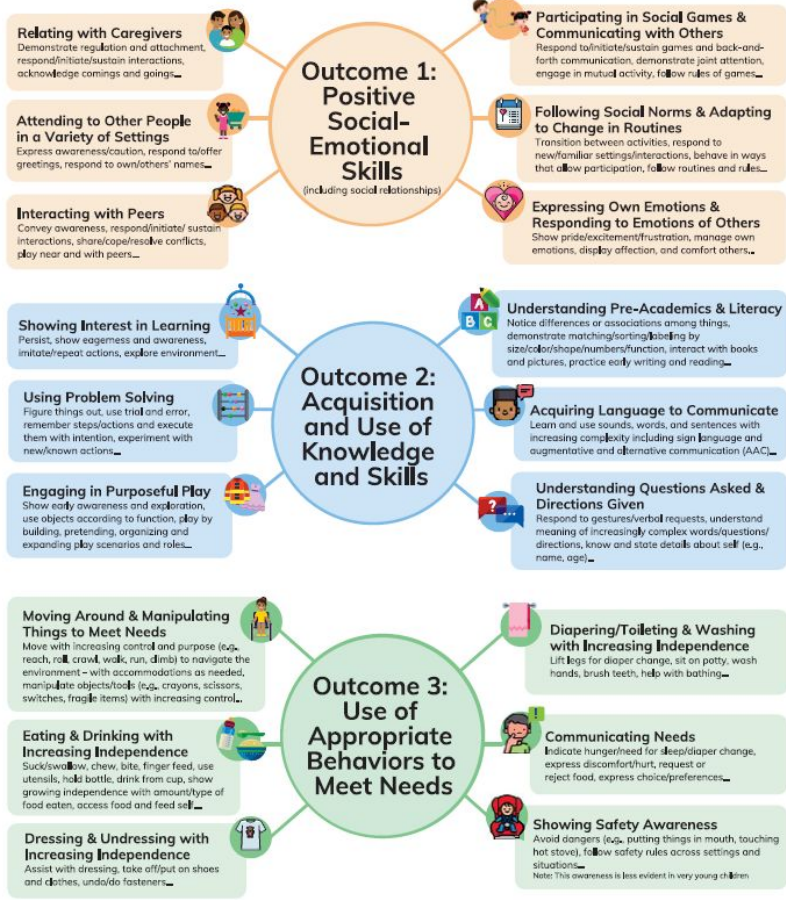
Outcome 1: Positive Social-Emotional Skills
(including social relationships)

Relating with Caregivers
Demonstrate regulation and attachment, respond/initiate/sustain interactions, acknowledge comings and goings...

Attending to Other People in a Variety of Settings
Express awareness/caution, respond to/offer greetings, respond to own/others' names...

Interacting with Peers
Convey awareness, respond/initiate/ sustain interactions, share/cope/resolve conflicts, play near and with peers...

Participating in Social Games & Communicating with Others
Respond to/initiate/sustain games and back-and-forth communication, demonstrate joint attention, engage in mutual activity, follow rules of games...

Following Social Norms & Adapting to Change in Routines
Transition between activities, respond to new/familiar settings/interactions, behave in ways that allow participation, follow routines and rules...

Expressing Own Emotions & Responding to Emotions of Others
Show pride/excitement/frustration, manage own emotions, display affection, and comfort others...

Outcome 2: Acquisition and Use of Knowledge and Skills

Showing Interest in Learning
Persist, show eagerness and awareness, imitate/repeat actions, explore environment...

Using Problem Solving
Figure things out, use trial and error, remember steps/actions and execute them with intention, experiment with new/known actions...

Engaging in Purposeful Play
Show early awareness and exploration, use objects according to function, play by building, pretending, organizing and expanding play scenarios and roles...

Understanding Pre-Academics & Literacy
Notice differences or associations among things, demonstrate matching/sorting/labeling by size/color/shape/numbers/function, interact with books and pictures, practice early writing and reading...

Acquiring Language to Communicate
Learn and use sounds, words, and sentences with increasing complexity including sign language and augmentative and alternative communication (AAC)...

Understanding Questions Asked & Directions Given
Respond to gestures/verbal requests, understand meaning of increasingly complex words/questions/ directions, know and state details about self (e.g., name, age)...

Outcome 3: Use of Appropriate Behaviors to Meet Needs

Moving Around & Manipulating Things to Meet Needs
Move with increasing control and purpose (e.g., reach, roll, crawl, walk, run, climb) to navigate the environment – with accommodations as needed, manipulate objects/tools (e.g., crayons, scissors, switches, fragile items) with increasing control...

Eating & Drinking with Increasing Independence
Suck/swallow, chew, bite, finger feed, use utensils, hold bottle, drink from cup, show growing independence with amount/type of food eaten, access food and feed self...

Dressing & Undressing with Increasing Independence
Assist with dressing, take off/put on shoes and clothes, undo/do fasteners...

Diapering/Toileting & Washing with Increasing Independence
Lift legs for diaper change, sit on potty, wash hands, brush teeth, help with bathing...

Communicating Needs
Indicate hunger/need for sleep/diaper change, express discomfort/hurt, request or reject food, express choice/preferences...

Showing Safety Awareness
Avoid dangers (e.g., putting things in mouth, touching hot stove), follow safety rules across settings and situations...
Note: This awareness is less evident in very young children